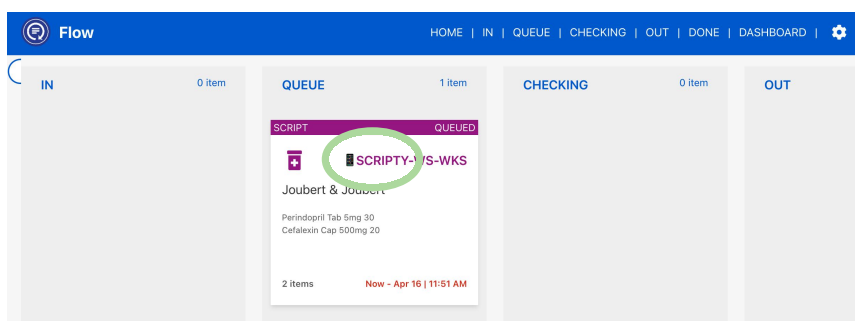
Flow

HOME | IN | QUEUE | CHECKING | OUT | DONE | DASHBOARD |

IN 0 item

QUEUE 1 item

SCRIPT QUEUED

SCRIPTY-WS-WKS

Joubert & Joubert

Perindopril Tab 5mg 30
Cefalexin Cap 500mg 20

2 items Now - Apr 16 | 11:51 AM

CHECKING 0 item

OUT